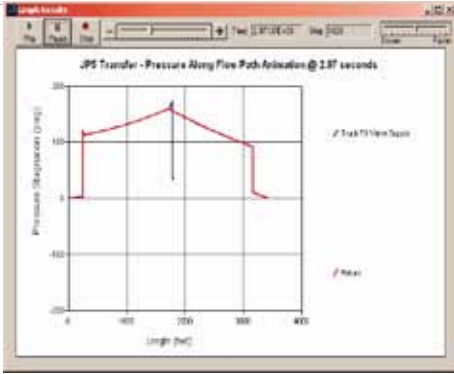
Graph Results

Play Pause Stop

Time 2.97E+00 Step 1920

Slower Faster

JP8 Transfer - Pressure Along Flow Path Animation @ 2.97 seconds

200

100

0

-100

-200

Pressure (Stagnation) (psig)

0 100 200 300 400

Length (feet)

Truck Fill Valve Supply

Pattern